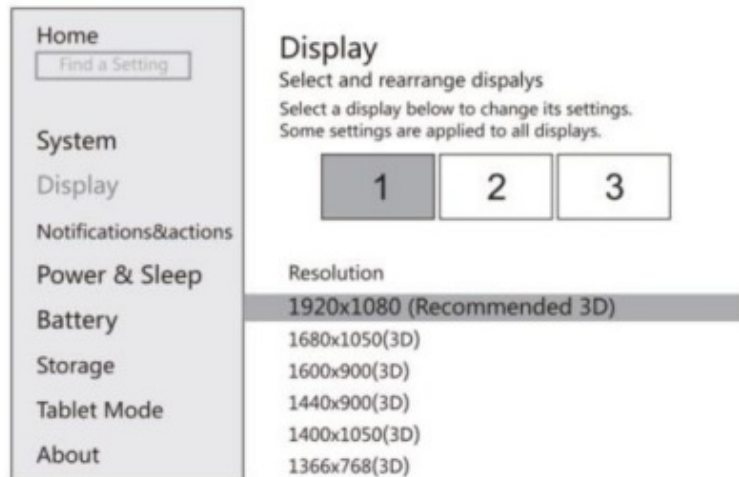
Home
Find a Setting

System
Display
Notifications&actions
Power & Sleep
Battery
Storage
Tablet Mode
About

Display
Select and rearrange dispalys
Select a display below to change its settings.
Some settings are applied to all displays.

1
2
3

Resolution
1920x1080 (Recommended 3D)
1680x1050(3D)
1600x900(3D)
1440x900(3D)
1400x1050(3D)
1366x768(3D)